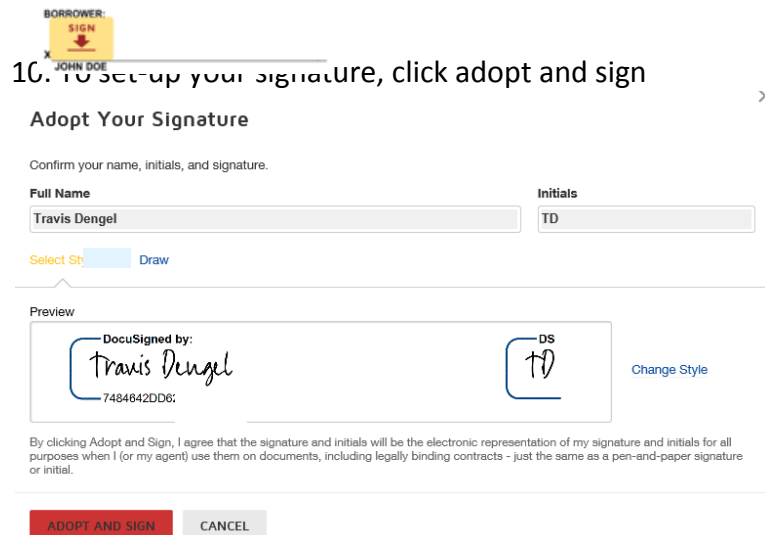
BORROWER:
SIGN
X
JOHN DOE

10. To set-up your signature, click adopt and sign

×

Adopt Your Signature

Confirm your name, initials, and signature.

Full Name
Travis Dengel

Initials
TD

Select St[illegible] Draw

Preview

DocuSigned by:
Travis Dengel
7484642DD6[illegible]

DS
TD

Change Style

By clicking Adopt and Sign, I agree that the signature and initials will be the electronic representation of my signature and initials for all purposes when I (or my agent) use them on documents, including legally binding contracts - just the same as a pen-and-paper signature or initial.

ADOPT AND SIGN CANCEL